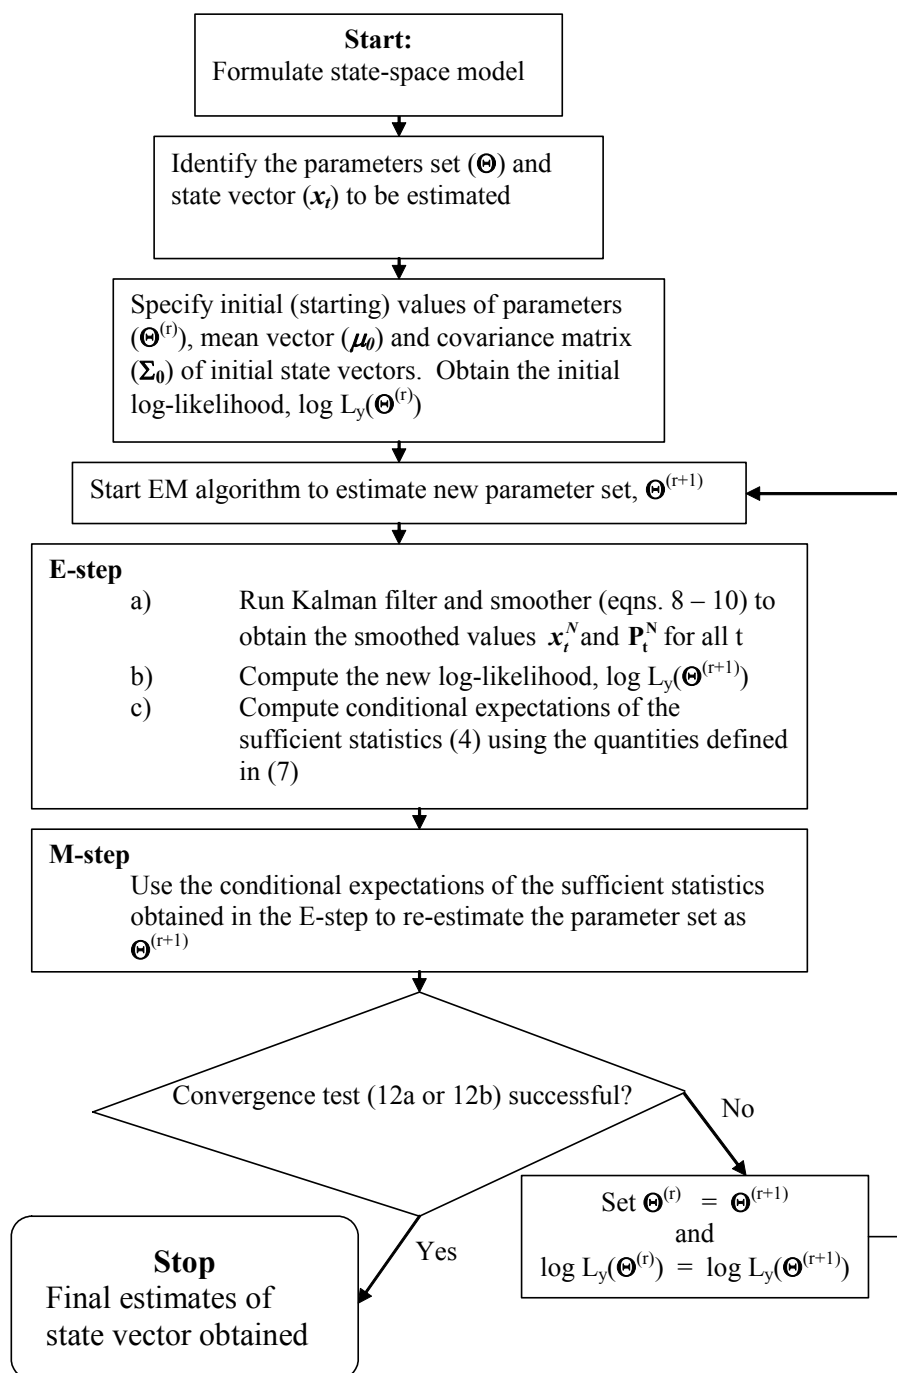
**Start:**
Formulate state-space model

Identify the parameters set ($\boldsymbol{\Theta}$) and state vector ($\boldsymbol{x_t}$) to be estimated

Specify initial (starting) values of parameters ($\boldsymbol{\Theta}^{(r)}$), mean vector ($\boldsymbol{\mu_0}$) and covariance matrix ($\boldsymbol{\Sigma_0}$) of initial state vectors. Obtain the initial log-likelihood, log $L_y(\boldsymbol{\Theta}^{(r)})$

Start EM algorithm to estimate new parameter set, $\boldsymbol{\Theta}^{(r+1)}$

**E-step**
a) Run Kalman filter and smoother (eqns. 8 – 10) to obtain the smoothed values $\boldsymbol{x}_t^N$ and $\mathbf{P}_t^N$ for all t
b) Compute the new log-likelihood, log $L_y(\boldsymbol{\Theta}^{(r+1)})$
c) Compute conditional expectations of the sufficient statistics (4) using the quantities defined in (7)

**M-step**
Use the conditional expectations of the sufficient statistics obtained in the E-step to re-estimate the parameter set as $\boldsymbol{\Theta}^{(r+1)}$

Convergence test (12a or 12b) successful?

No

Set $\boldsymbol{\Theta}^{(r)} = \boldsymbol{\Theta}^{(r+1)}$
and
log $L_y(\boldsymbol{\Theta}^{(r)})$ = log $L_y(\boldsymbol{\Theta}^{(r+1)})$

Yes

**Stop**
Final estimates of state vector obtained